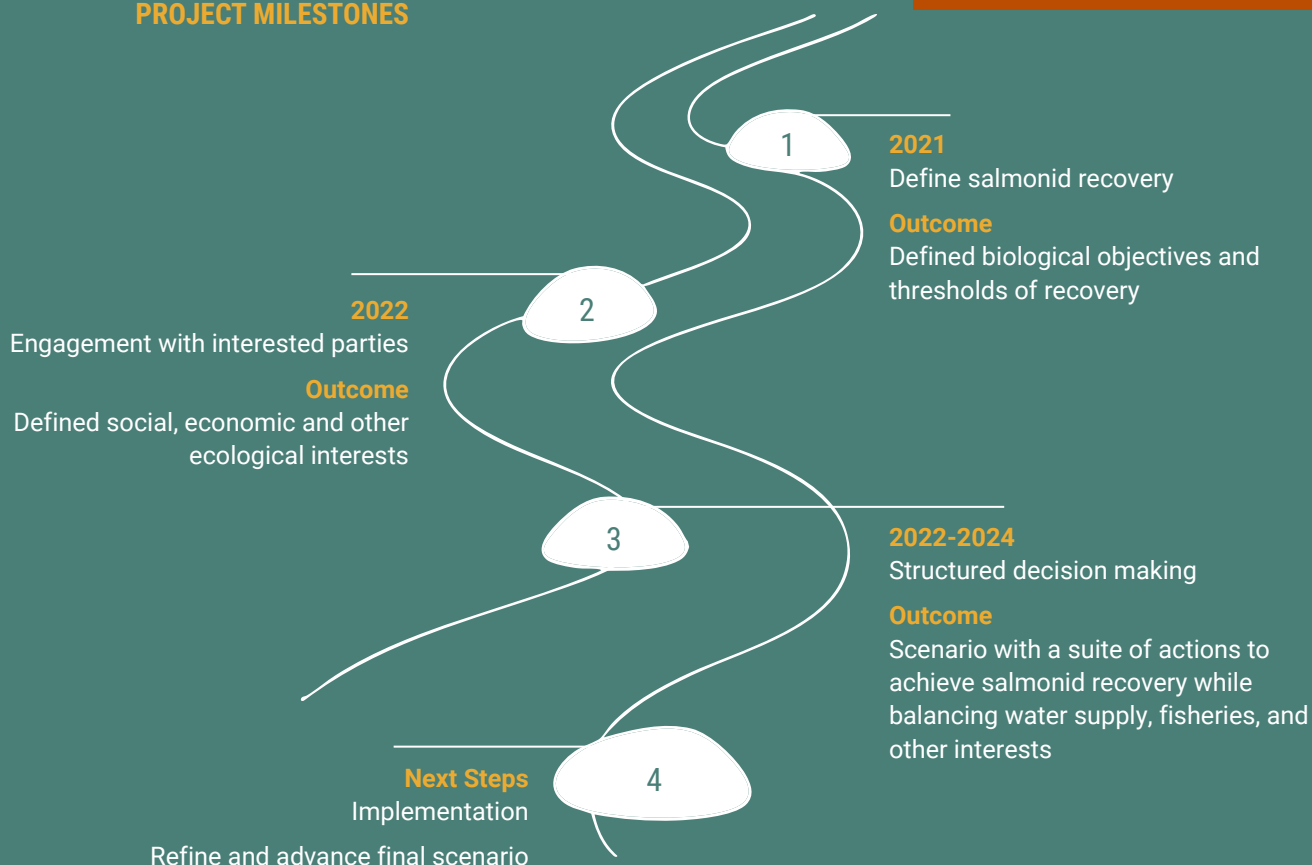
PROJECT MILESTONES

1

2021
Define salmonid recovery

Outcome
Defined biological objectives and thresholds of recovery

2

2022
Engagement with interested parties

Outcome
Defined social, economic and other ecological interests

3

2022-2024
Structured decision making

Outcome
Scenario with a suite of actions to achieve salmonid recovery while balancing water supply, fisheries, and other interests

4

Next Steps
Implementation

Refine and advance final scenario